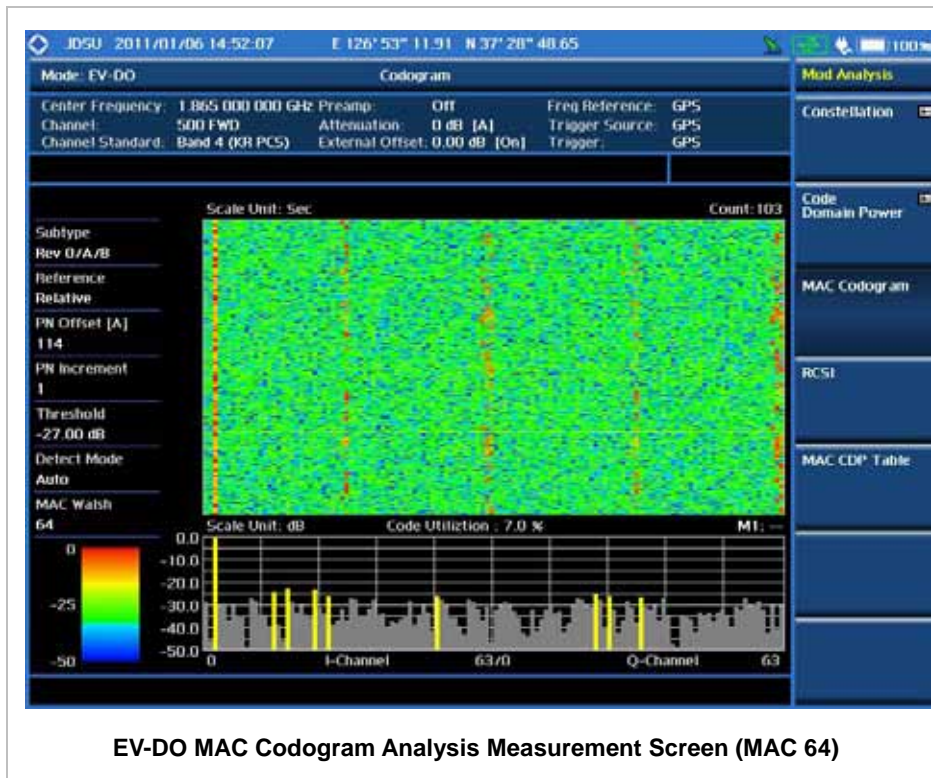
JDSU 2011/01/06 14:52:07 E 126° 53" 11.91 N 37° 28" 48.65 100%

Mode: EV-DO Codogram Mod Analysis

Center Frequency: 1.865 000 000 GHz Preamp: Off Freq Reference: GPS
Channel: 500 FWD Attenuation: 0 dB [A] Trigger Source: GPS
Channel Standard: Band 4 (KR PCS) External Offset: 0.00 dB [On] Trigger: GPS

Constellation

Code Domain Power

MAC Codogram

RCSI

MAC CDP Table

Scale Unit: Sec Count: 103

Subtype
Rev 0/A/B
Reference
Relative
PN Offset [A]
114
PN Increment
1
Threshold
-27.00 dB
Detect Mode
Auto
MAC Walsh
64

Scale Unit: dB Code Utiliztion : 7.0 % M1: --

0.0
-10.0
-20.0
-30.0
-40.0
-50.0

0
-25
-50

0 I-Channel 63/0 Q-Channel 63

EV-DO MAC Codogram Analysis Measurement Screen (MAC 64)